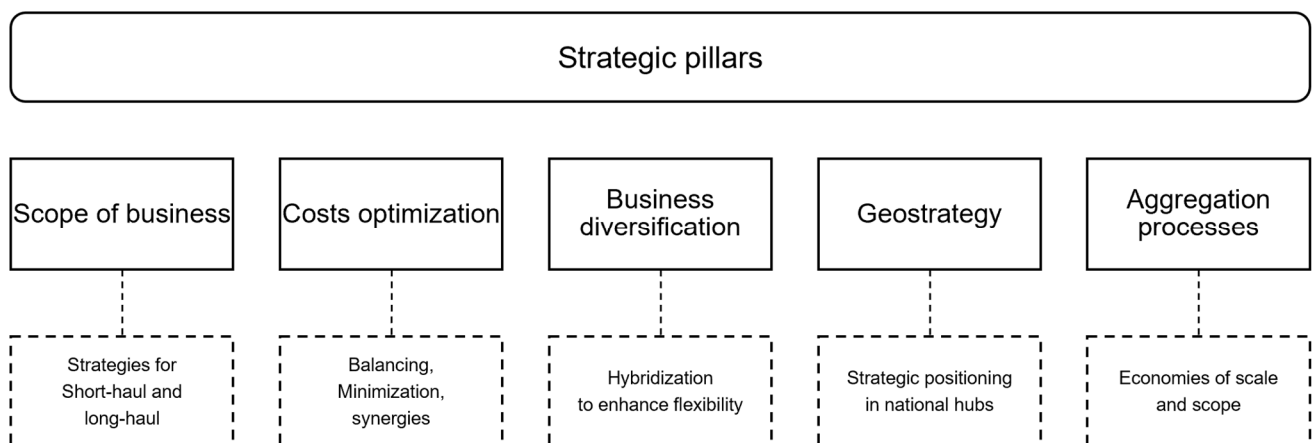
Strategic pillars

Scope of business

Costs optimization

Business diversification

Geostrategy

Aggregation processes

Strategies for Short-haul and long-haul

Balancing, Minimization, synergies

Hybridization to enhance flexibility

Strategic positioning in national hubs

Economies of scale and scope